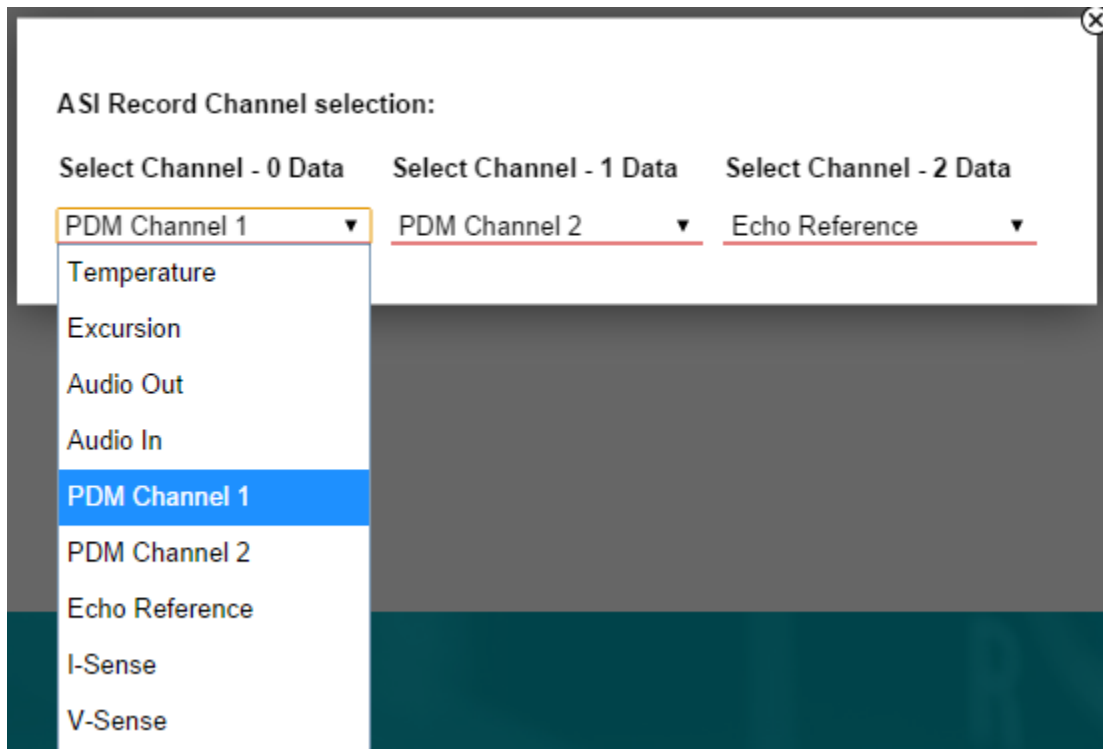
ASI Record Channel selection:

Select Channel - 0 Data

PDM Channel 1 ▼

Temperature
Excursion
Audio Out
Audio In
PDM Channel 1
PDM Channel 2
Echo Reference
I-Sense
V-Sense

Select Channel - 1 Data

PDM Channel 2 ▼

Select Channel - 2 Data

Echo Reference ▼